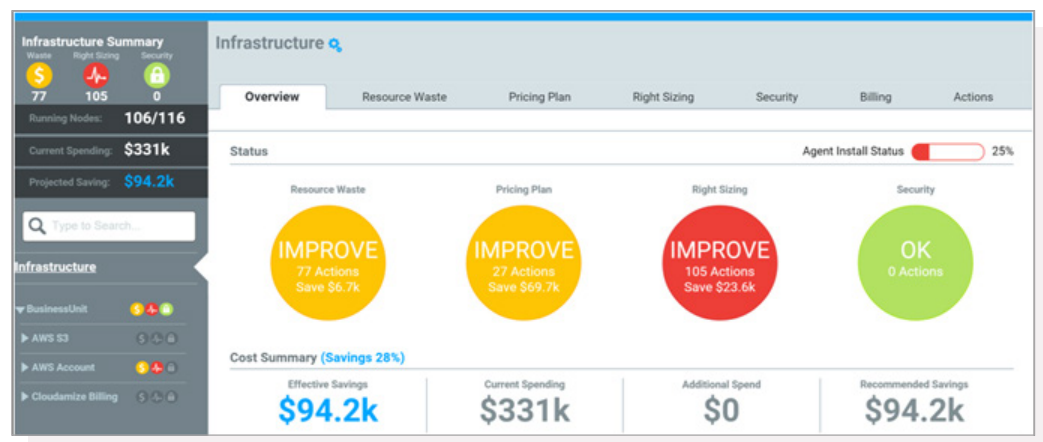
Infrastructure Summary
Waste
Right Sizing
Security
77
105
0
Running Nodes: 106/116
Current Spending: $331k
Projected Saving: $94.2k

Type to Search...

Infrastructure

BusinessUnit
AWS S3
AWS Account
Cloudamize Billing

Infrastructure

Overview
Resource Waste
Pricing Plan
Right Sizing
Security
Billing
Actions

Status
Agent Install Status
25%

Resource Waste
IMPROVE
77 Actions
Save $6.7k

Pricing Plan
IMPROVE
27 Actions
Save $69.7k

Right Sizing
IMPROVE
105 Actions
Save $23.6k

Security
OK
0 Actions

Cost Summary (Savings 28%)

| Effective Savings | Current Spending | Additional Spend | Recommended Savings |
|---|---|---|---|
| $94.2k | $331k | $0 | $94.2k |